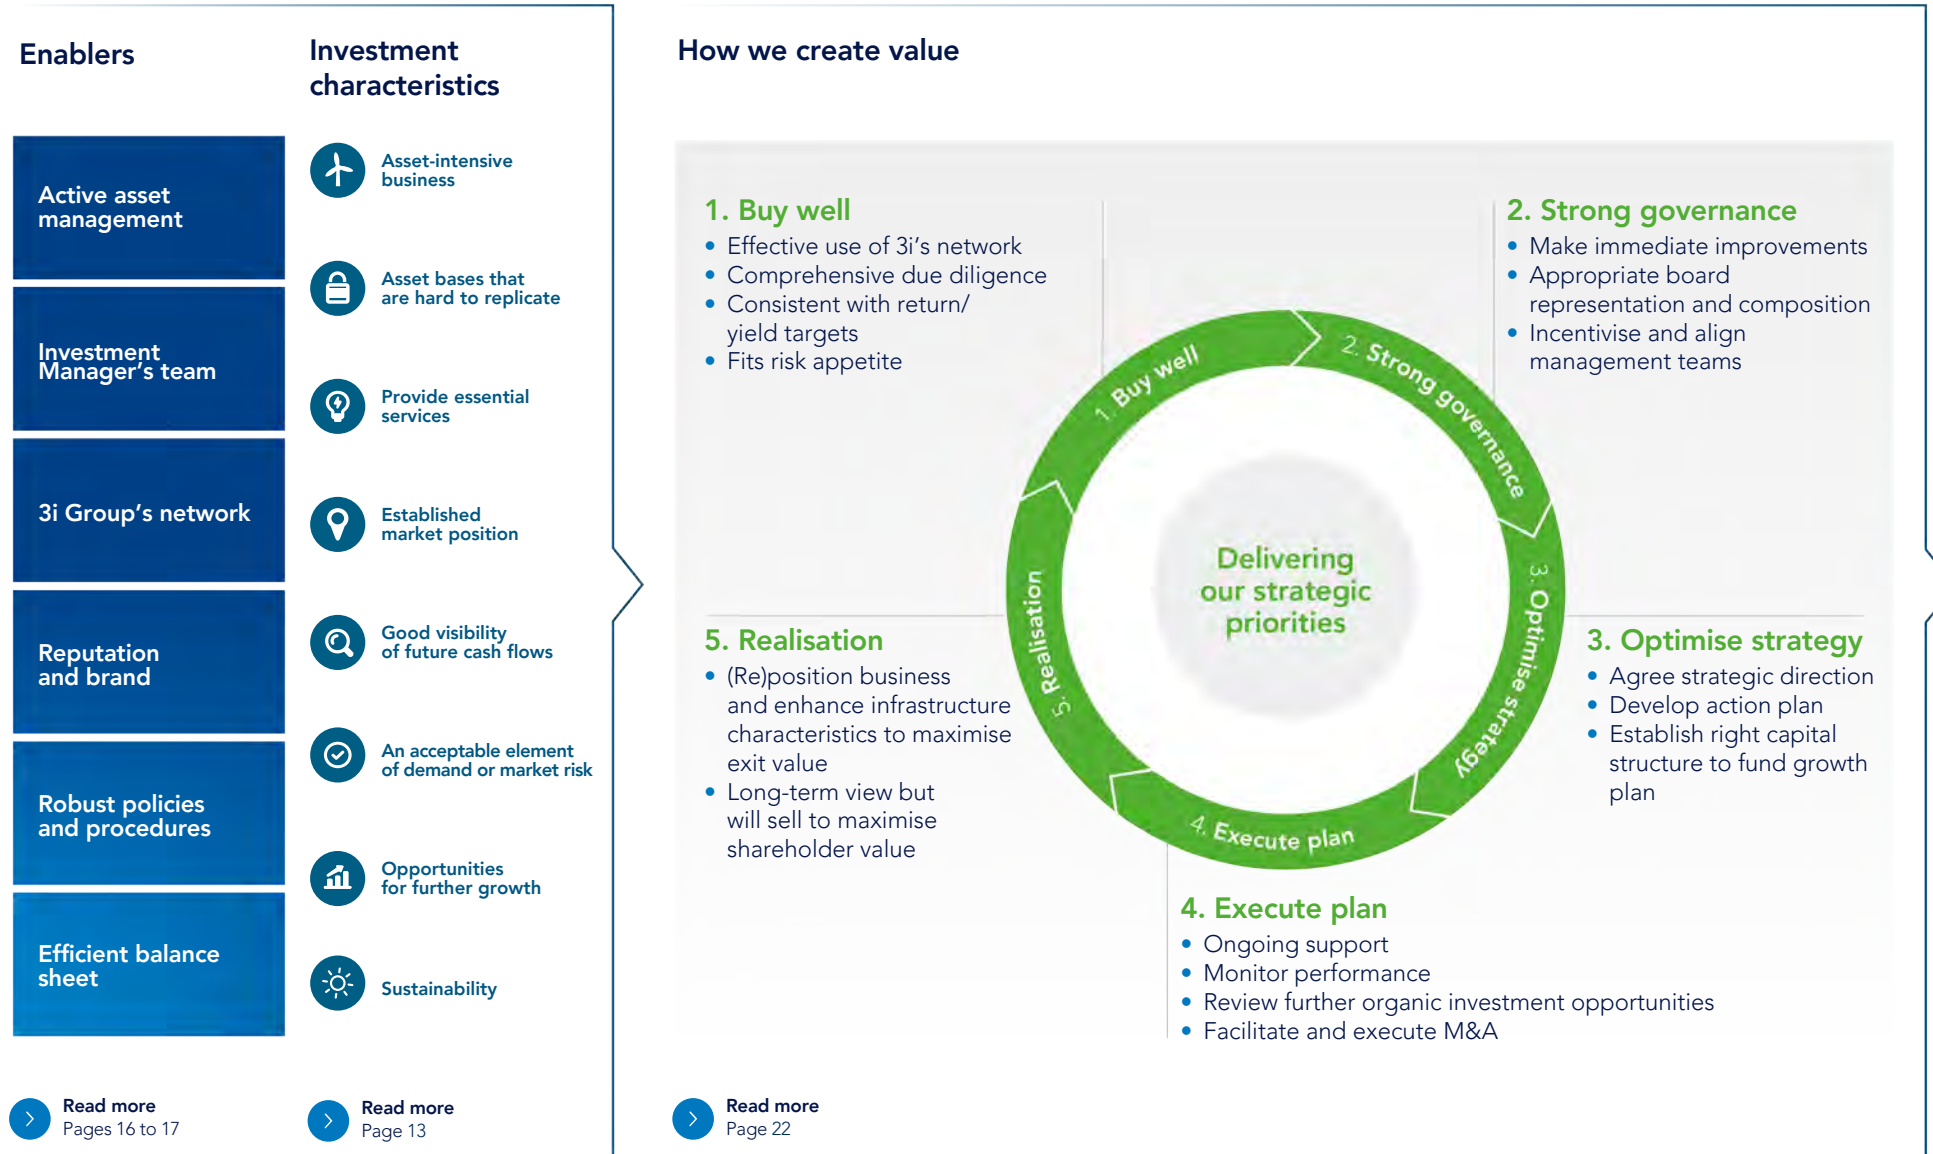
Enablers

Active asset management

Investment Manager's team

3i Group's network

Reputation and brand

Robust policies and procedures

Efficient balance sheet

Read more
Pages 16 to 17

Investment characteristics

Asset-intensive business

Asset bases that are hard to replicate

Provide essential services

Established market position

Good visibility of future cash flows

An acceptable element of demand or market risk

Opportunities for further growth

Sustainability

Read more
Page 13

How we create value

1. Buy well
• Effective use of 3i's network
• Comprehensive due diligence
• Consistent with return/ yield targets
• Fits risk appetite

2. Strong governance
• Make immediate improvements
• Appropriate board representation and composition
• Incentivise and align management teams

1. Buy well
2. Strong governance
3. Optimise strategy
4. Execute plan
5. Realisation

Delivering our strategic priorities

5. Realisation
• (Re)position business and enhance infrastructure characteristics to maximise exit value
• Long-term view but will sell to maximise shareholder value

3. Optimise strategy
• Agree strategic direction
• Develop action plan
• Establish right capital structure to fund growth plan

4. Execute plan
• Ongoing support
• Monitor performance
• Review further organic investment opportunities
• Facilitate and execute M&A

Read more
Page 22